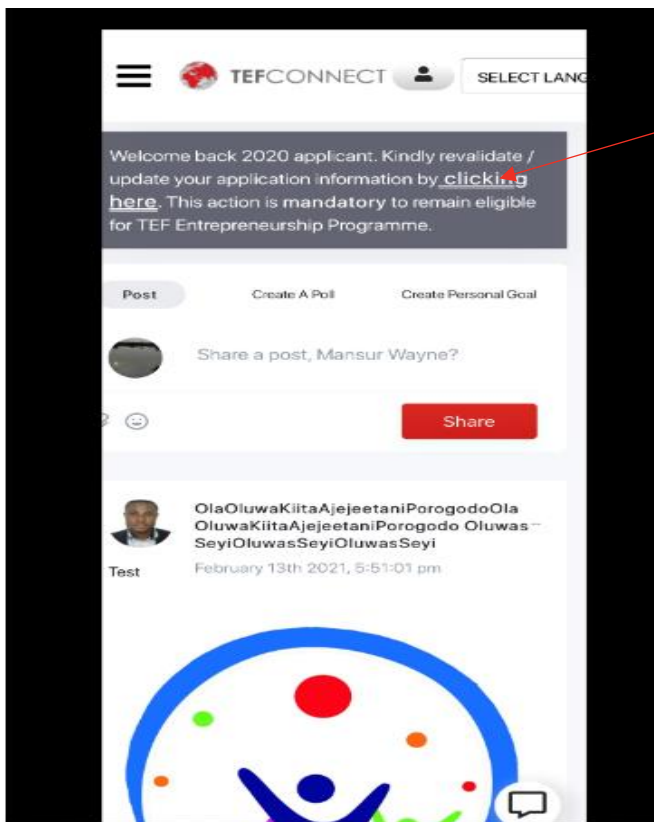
TEFCONNECT

SELECT LANG

Welcome back 2020 applicant. Kindly revalidate / update your application information by clicking here. This action is mandatory to remain eligible for TEF Entrepreneurship Programme.

Post

Create A Poll

Create Personal Goal

Share a post, Mansur Wayne?

Share

OlaOluwaKiitaAjejeetaniPorogodoOla OluwaKiitaAjejeetaniPorogodo OluwasSeyiOluwasSeyiOluwasSeyi

Test

February 13th 2021, 5:51:01 pm